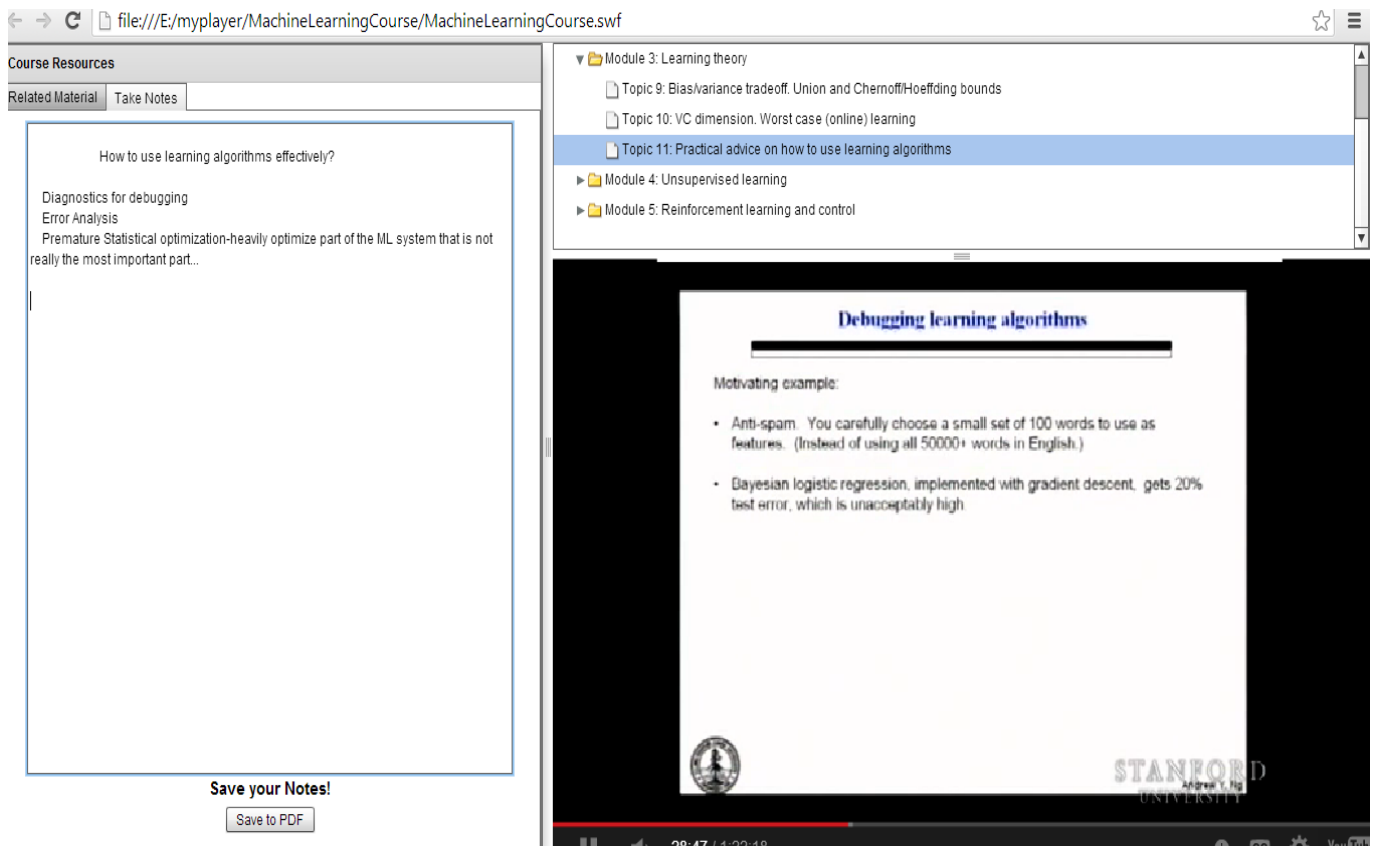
file:///E:/myplayer/MachineLearningCourse/MachineLearningCourse.swf

Course Resources

Related Material | Take Notes

How to use learning algorithms effectively?

Diagnostics for debugging
Error Analysis
Premature Statistical optimization-heavily optimize part of the ML system that is not really the most important part...

Save your Notes!

Save to PDF

Module 3: Learning theory
Topic 9: Bias/variance tradeoff. Union and Chernoff/Hoeffding bounds
Topic 10: VC dimension. Worst case (online) learning
Topic 11: Practical advice on how to use learning algorithms
Module 4: Unsupervised learning
Module 5: Reinforcement learning and control

Debugging learning algorithms

Motivating example:

• Anti-spam. You carefully choose a small set of 100 words to use as features. (Instead of using all 50000+ words in English.)

• Bayesian logistic regression, implemented with gradient descent, gets 20% test error, which is unacceptably high.

Andrew Y. Ng

STANFORD UNIVERSITY

28:47 / 1:22:18